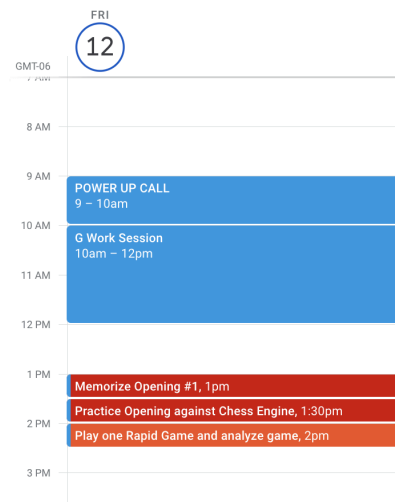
FRI
12
GMT-06
7 AM
8 AM
9 AM
POWER UP CALL
9 – 10am
10 AM
G Work Session
10am – 12pm
11 AM
12 PM
1 PM
Memorize Opening #1, 1pm
Practice Opening against Chess Engine, 1:30pm
2 PM
Play one Rapid Game and analyze game, 2pm
3 PM